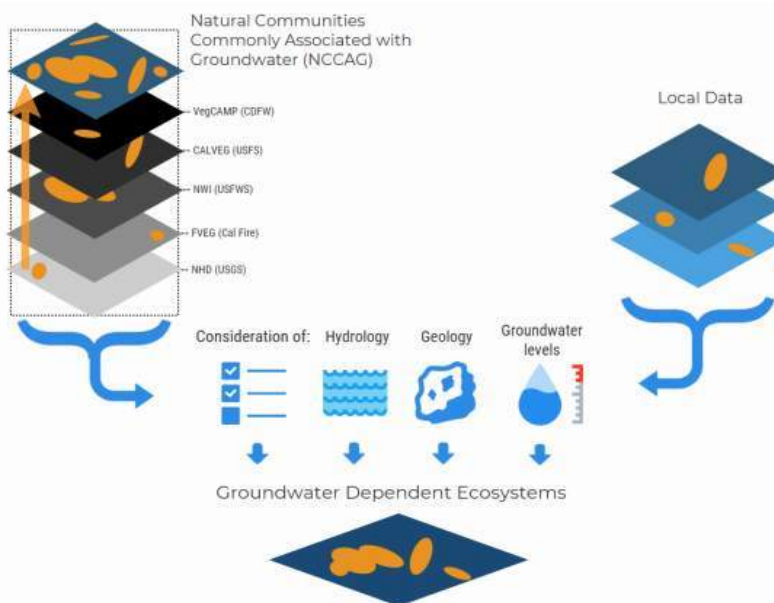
Natural Communities Commonly Associated with Groundwater (NCCAG)

VegCAMP (CDFW)

CALVEG (USFS)

NWI (USFWS)

FVEG (Cal Fire)

NHD (USGS)

Local Data

Consideration of:

Hydrology

Geology

Groundwater levels

Groundwater Dependent Ecosystems